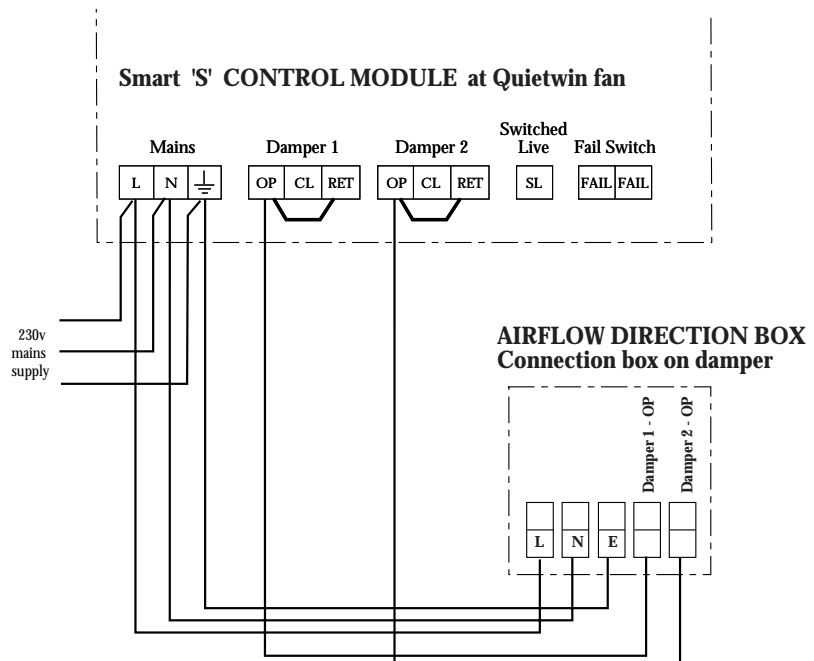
Smart 'S' CONTROL MODULE at Quietwin fan

Mains

L N $\frac{\underline{\perp}}{}$

Damper 1

OP CL RET

Damper 2

OP CL RET

Switched Live

SL

Fail Switch

FAIL FAIL

230v mains supply

AIRFLOW DIRECTION BOX
Connection box on damper

Damper 1 - OP

Damper 2 - OP

L N E